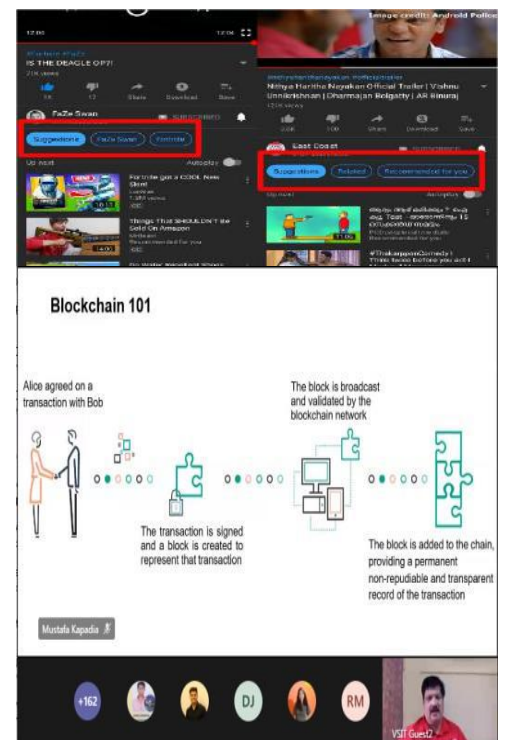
12:06

12:06

Image credit: Android Police

IS THE DEAGLE OP?!

Nithya Haritha Nayakan Official Trailer | Vishnu Unnikrishnan | Dharmajan Bolgatty | AR Binuraj

FaZe Swan

SUBSCRIBED

Suggestions

FaZe Swan

Fortnite

Up next

Autoplay

Fortnite got a COOL New Skin!

Things That SHOULDN'T Be Sold On Amazon

East Coast

SUBSCRIBED

Suggestions

Related

Recommended for you

Up next

Autoplay

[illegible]

#ThakarppanComedy | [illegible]

Blockchain 101

Alice agreed on a transaction with Bob

The transaction is signed and a block is created to represent that transaction

The block is broadcast and validated by the blockchain network

The block is added to the chain, providing a permanent non-repudiable and transparent record of the transaction

Mustafa Kapadia

+162

DJ

RM

VSIT Guest2